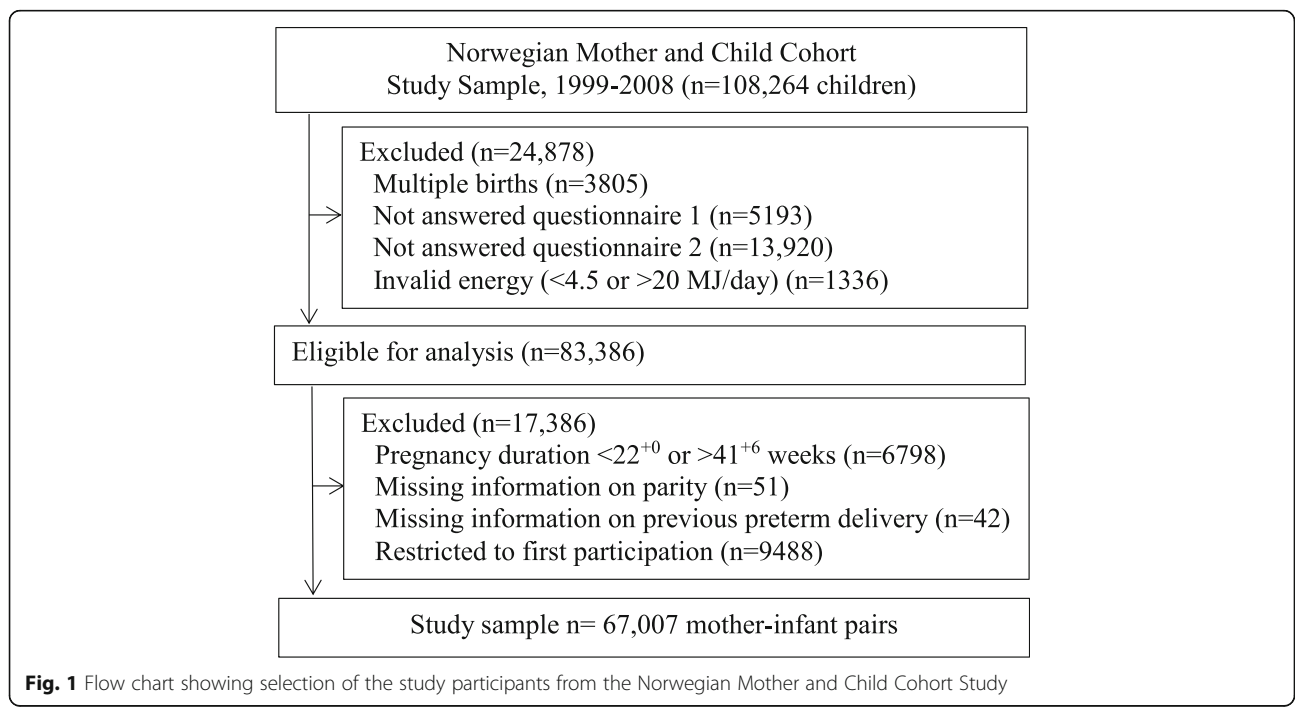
Norwegian Mother and Child Cohort Study Sample, 1999-2008 (n=108,264 children)

Excluded (n=24,878)
Multiple births (n=3805)
Not answered questionnaire 1 (n=5193)
Not answered questionnaire 2 (n=13,920)
Invalid energy (<4.5 or >20 MJ/day) (n=1336)

Eligible for analysis (n=83,386)

Excluded (n=17,386)
Pregnancy duration $<22^{+0}$ or $>41^{+6}$ weeks (n=6798)
Missing information on parity (n=51)
Missing information on previous preterm delivery (n=42)
Restricted to first participation (n=9488)

Study sample n= 67,007 mother-infant pairs

Fig. 1 Flow chart showing selection of the study participants from the Norwegian Mother and Child Cohort Study